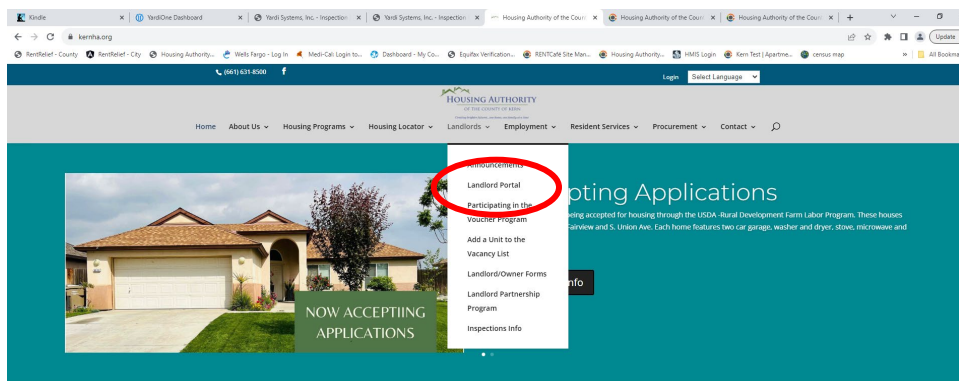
Kindle | YardiOne Dashboard | Yardi Systems, Inc. - Inspection | Yardi Systems, Inc. - Inspection | Housing Authority of the Coun | Housing Authority of the Coun | Housing Authority of the Coun | +

kernha.org

RentRelief - County | RentRelief - City | Housing Authority... | Wells Fargo - Log In | Medi-Cal: Login to... | Dashboard - My Co... | Equifax Verification... | RENTCafe Site Man... | Housing Authority... | HMIS Login | Kern Test | Apartme... | census map | All Bookma

Update

(661) 631-8500 f

Login Select Language

HOUSING AUTHORITY
OF THE COUNTY OF KERN

Home About Us Housing Programs Housing Locator Landlords Employment Resident Services Procurement Contact

Announcements
Landlord Portal
Participating in the Voucher Program
Add a Unit to the Vacancy List
Landlord/Owner Forms
Landlord Partnership Program
Inspections Info

pting Applications

eing accepted for housing through the USDA -Rural Development Farm Labor Program. These houses
Fairview and S. Union Ave. Each home features two car garage, washer and dryer, stove, microwave and

nfo

NOW ACCEPTIING APPLICATIONS